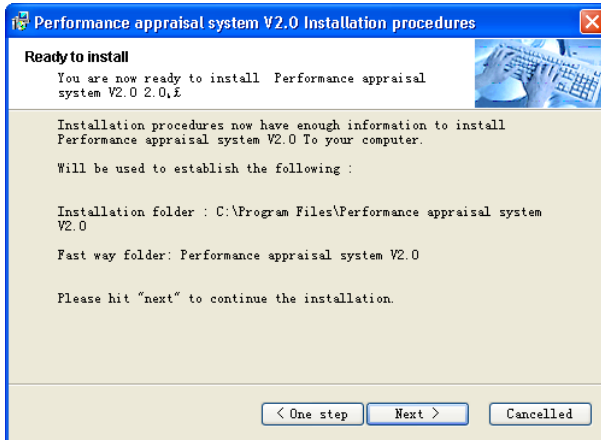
Performance appraisal system V2.0 Installation procedures

Ready to install

You are now ready to install Performance appraisal system V2.0 2.0,£

Installation procedures now have enough information to install Performance appraisal system V2.0 To your computer.

Will be used to establish the following :

Installation folder : C:\Program Files\Performance appraisal system V2.0

Fast way folder: Performance appraisal system V2.0

Please hit "next" to continue the installation.

< One step

Next >

Cancelled